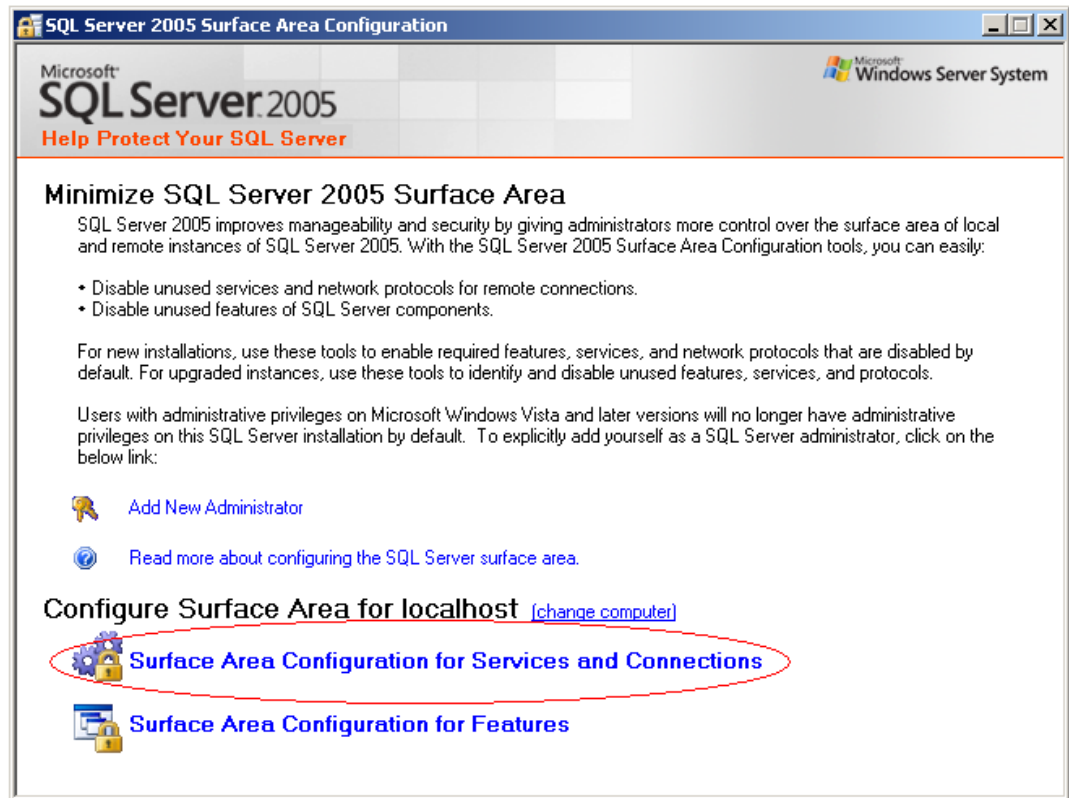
SQL Server 2005 Surface Area Configuration

Microsoft
SQL Server 2005
Help Protect Your SQL Server

Microsoft
Windows Server System

Minimize SQL Server 2005 Surface Area

SQL Server 2005 improves manageability and security by giving administrators more control over the surface area of local and remote instances of SQL Server 2005. With the SQL Server 2005 Surface Area Configuration tools, you can easily:

• Disable unused services and network protocols for remote connections.
• Disable unused features of SQL Server components.

For new installations, use these tools to enable required features, services, and network protocols that are disabled by default. For upgraded instances, use these tools to identify and disable unused features, services, and protocols.

Users with administrative privileges on Microsoft Windows Vista and later versions will no longer have administrative privileges on this SQL Server installation by default. To explicitly add yourself as a SQL Server administrator, click on the below link:

Add New Administrator

Read more about configuring the SQL Server surface area.

Configure Surface Area for localhost (change computer)

Surface Area Configuration for Services and Connections

Surface Area Configuration for Features